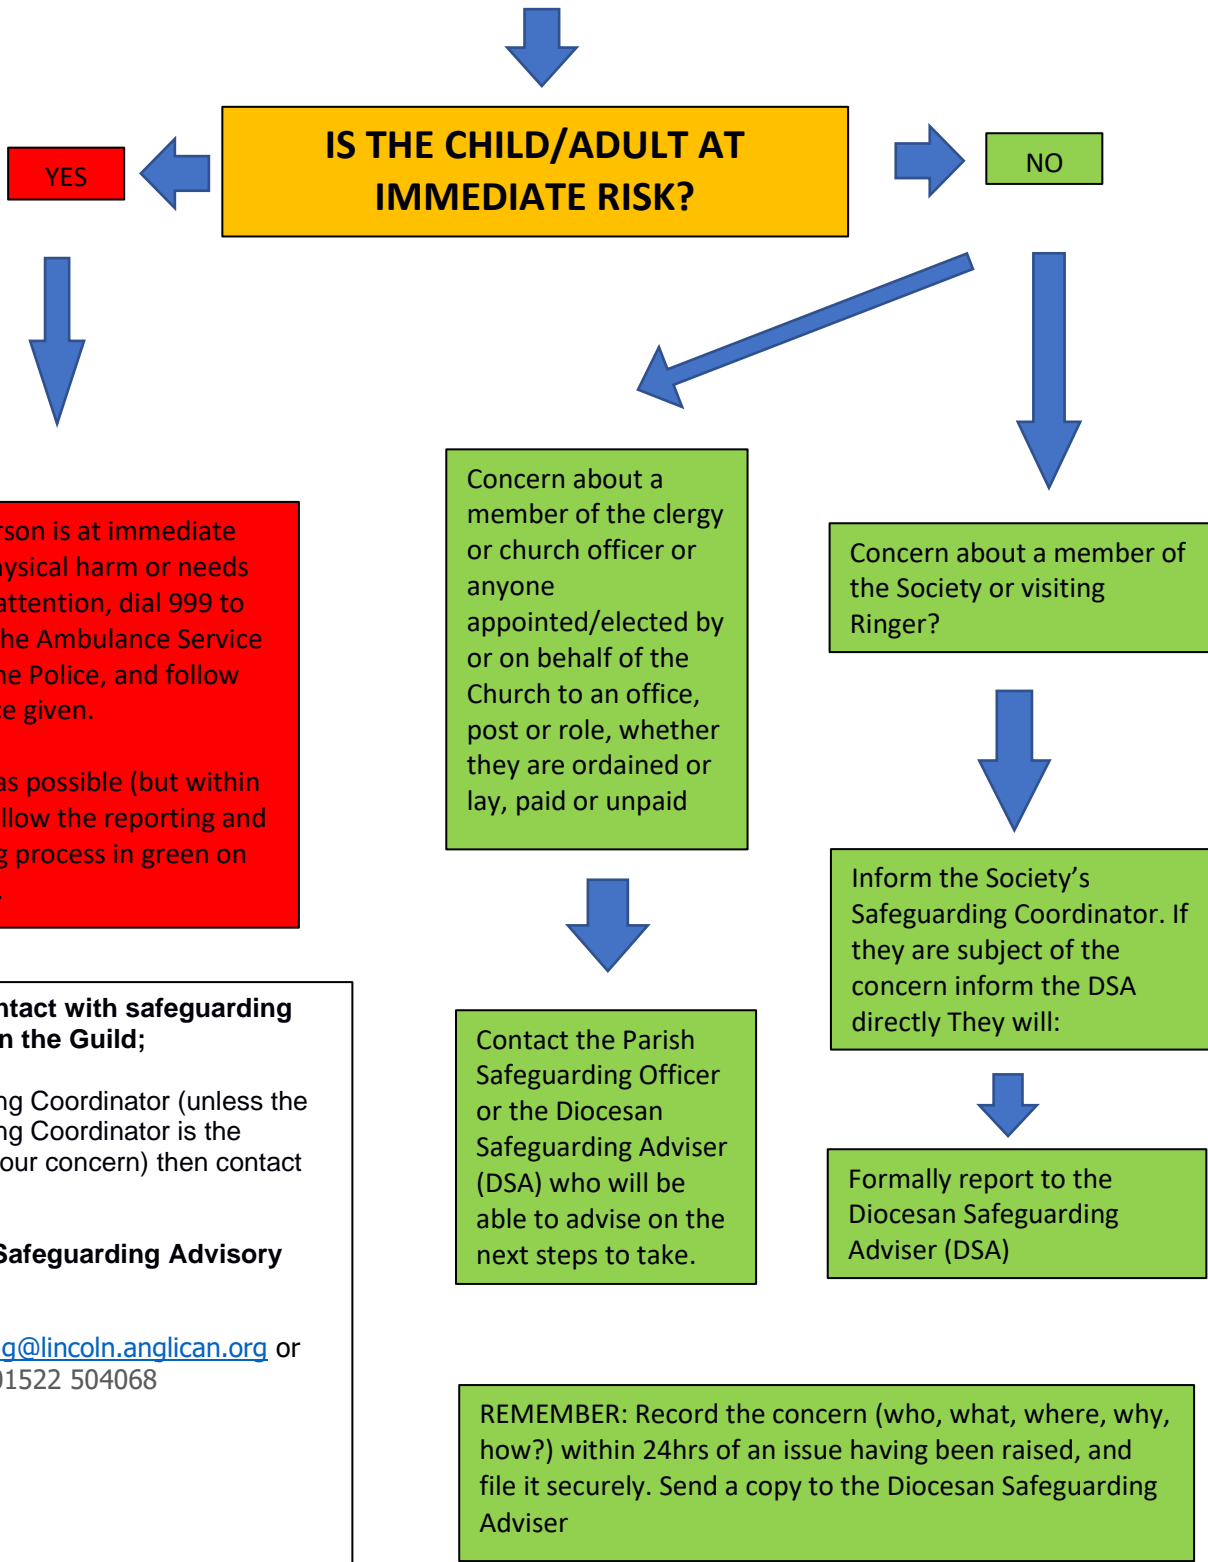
IS THE CHILD/ADULT AT IMMEDIATE RISK?

YES

NO

rson is at immediate ysical harm or needs attention, dial 999 to he Ambulance Service he Police, and follow e given.

as possible (but within llow the reporting and g process in green on

Concern about a member of the clergy or church officer or anyone appointed/elected by or on behalf of the Church to an office, post or role, whether they are ordained or lay, paid or unpaid

Concern about a member of the Society or visiting Ringer?

Inform the Society's Safeguarding Coordinator. If they are subject of the concern inform the DSA directly They will:

ntact with safeguarding n the Guild;

ng Coordinator (unless the ng Coordinator is the our concern) then contact

Safeguarding Advisory

g@lincoln.anglican.org or 01522 504068

Contact the Parish Safeguarding Officer or the Diocesan Safeguarding Adviser (DSA) who will be able to advise on the next steps to take.

Formally report to the Diocesan Safeguarding Adviser (DSA)

REMEMBER: Record the concern (who, what, where, why, how?) within 24hrs of an issue having been raised, and file it securely. Send a copy to the Diocesan Safeguarding Adviser